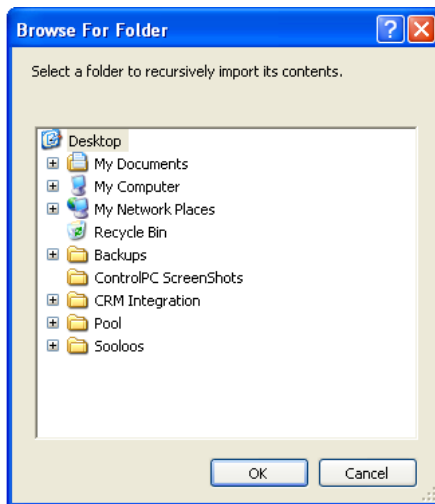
Browse For Folder

Select a folder to recursively import its contents.

Desktop
My Documents
My Computer
My Network Places
Recycle Bin
Backups
ControlPC ScreenShots
CRM Integration
Pool
Sooloos

OK
Cancel